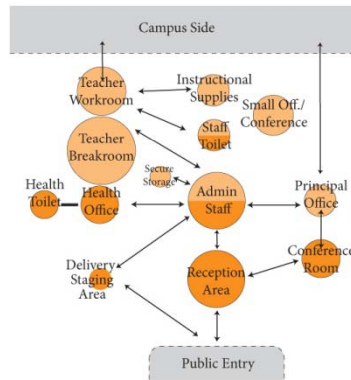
Campus Side

Teacher Workroom

Instructional Supplies

Small Off./ Conference

Staff Toilet

Teacher Breakroom

Secure Storage

Health Toilet

Health Office

Admin Staff

Principal Office

Delivery Staging Area

Reception Area

Conference Room

Public Entry